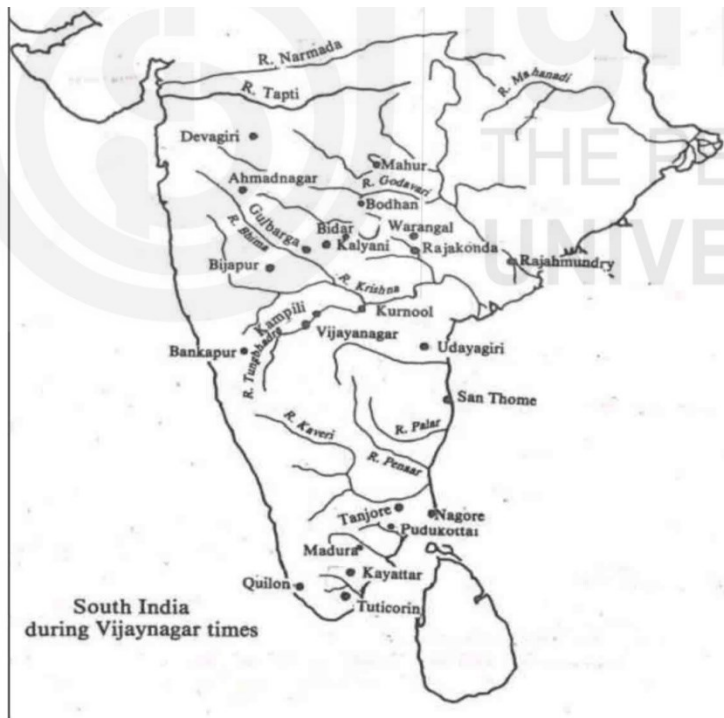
R. Narmada
R. Mahanadi
R. Tapti
Devagiri
Mahur
THE PE
Ahmadnagar
R. Godavari
Bodhan
Gulbarga
Bidar
Warangal
R. Bhima
Kalyani
Rajakonda
UNIVE
Bijapur
Rajahmundry
R. Krishna
Kurnool
Kampili
Vijayanagar
Bankapur
R. Tungbhadra
Udayagiri
San Thome
R. Palar
R. Kaveri
R. Pennar
Tanjore
Nagore
Pudukottai
Madura
Kayattar
Quilon
Tuticorin

South India
during Vijaynagar times